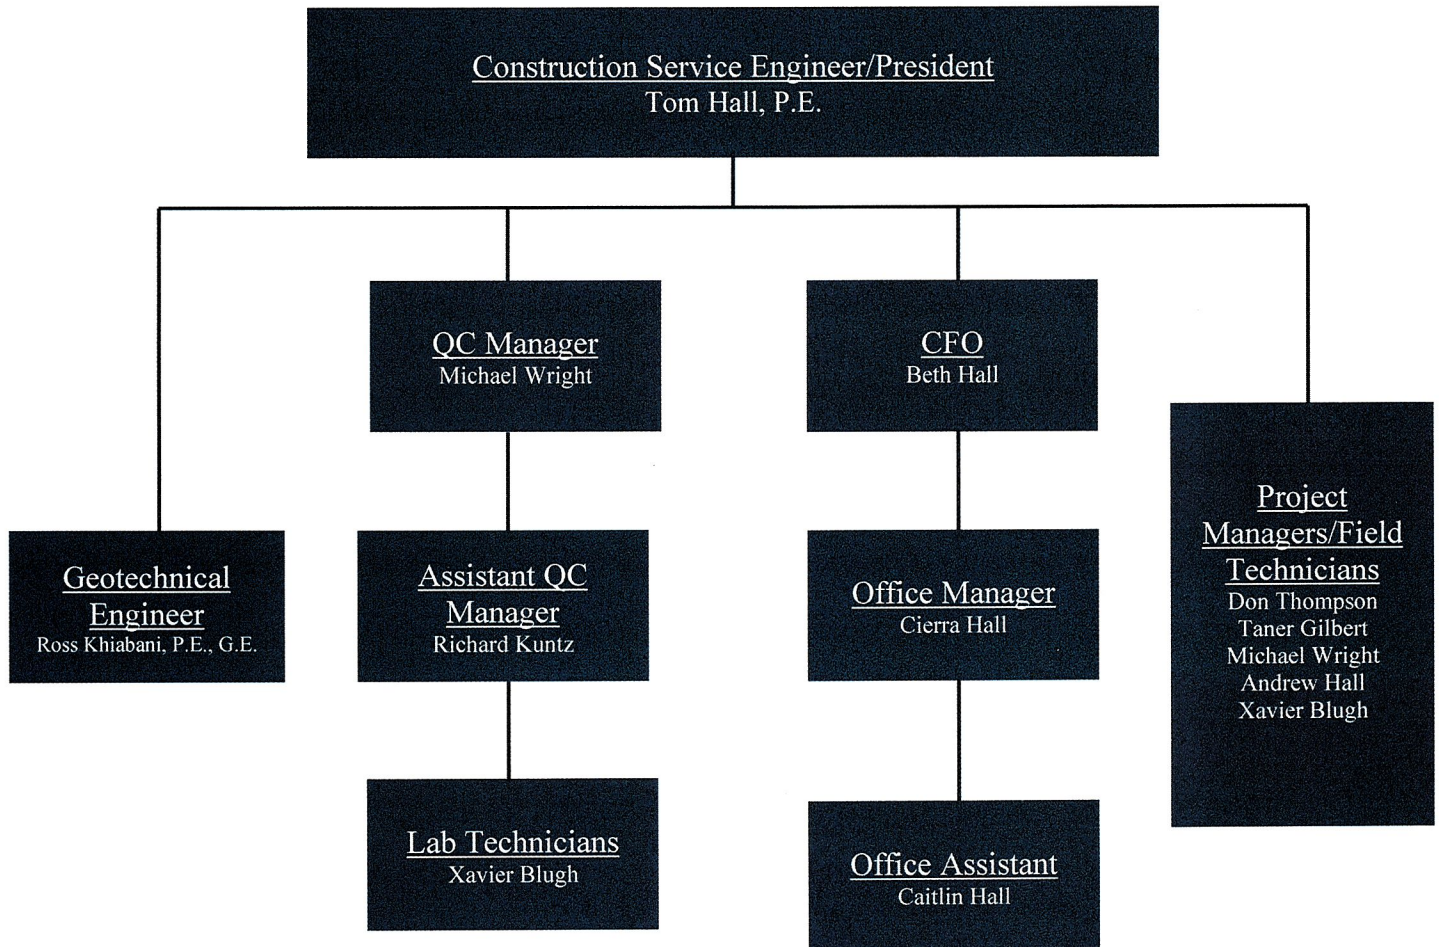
Construction Service Engineer/President
Tom Hall, P.E.

QC Manager
Michael Wright

CFO
Beth Hall

Geotechnical Engineer
Ross Khiabani, P.E., G.E.

Assistant QC Manager
Richard Kuntz

Office Manager
Cierra Hall

Project Managers/Field Technicians
Don Thompson
Taner Gilbert
Michael Wright
Andrew Hall
Xavier Blugh

Lab Technicians
Xavier Blugh

Office Assistant
Caitlin Hall